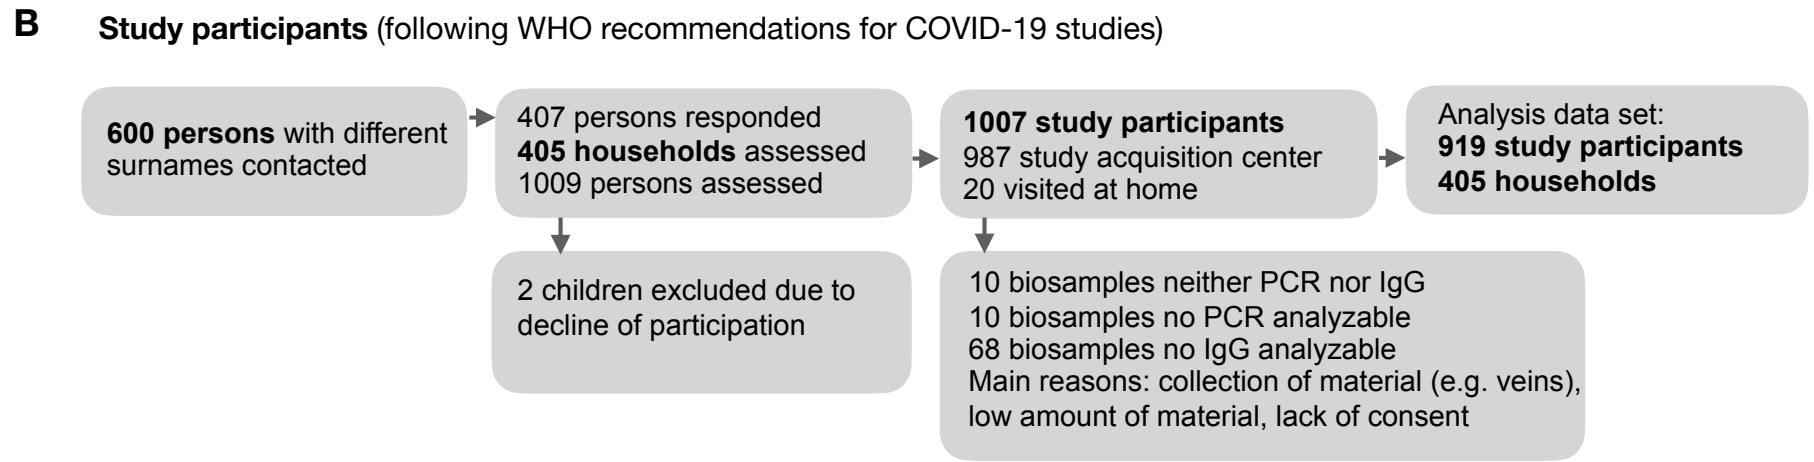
B Study participants (following WHO recommendations for COVID-19 studies)

600 persons with different surnames contacted

407 persons responded
405 households assessed
1009 persons assessed

1007 study participants
987 study acquisition center
20 visited at home

Analysis data set:
919 study participants
405 households

2 children excluded due to decline of participation

10 biosamples neither PCR nor IgG
10 biosamples no PCR analyzable
68 biosamples no IgG analyzable
Main reasons: collection of material (e.g. veins), low amount of material, lack of consent